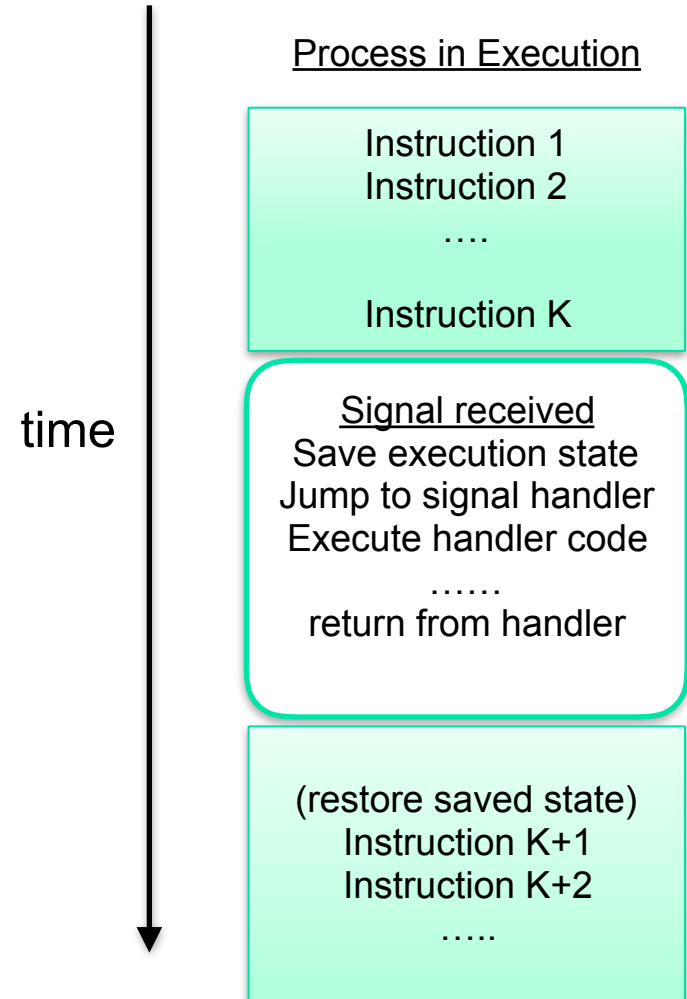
time

Process in Execution

Instruction 1
Instruction 2
….

Instruction K

Signal received
Save execution state
Jump to signal handler
Execute handler code
……
return from handler

(restore saved state)
Instruction K+1
Instruction K+2
…..